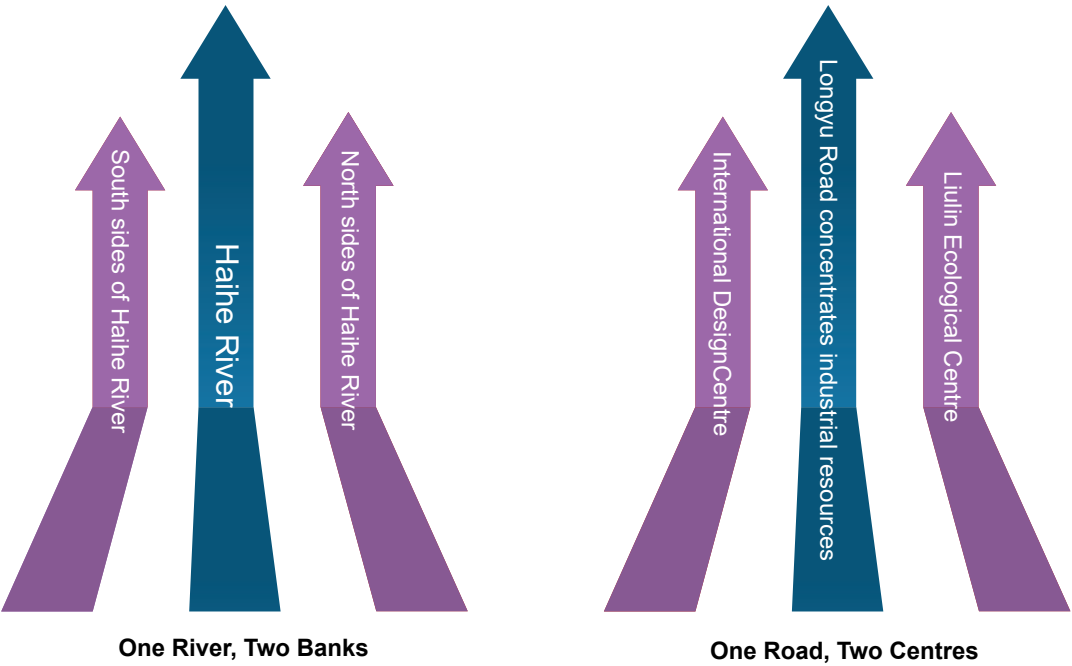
South sides of Haihe River

Haihe River

North sides of Haihe River

One River, Two Banks

International DesignCentre

Longyu Road concentrates industrial resources

Liulin Ecological Centre

One Road, Two Centres